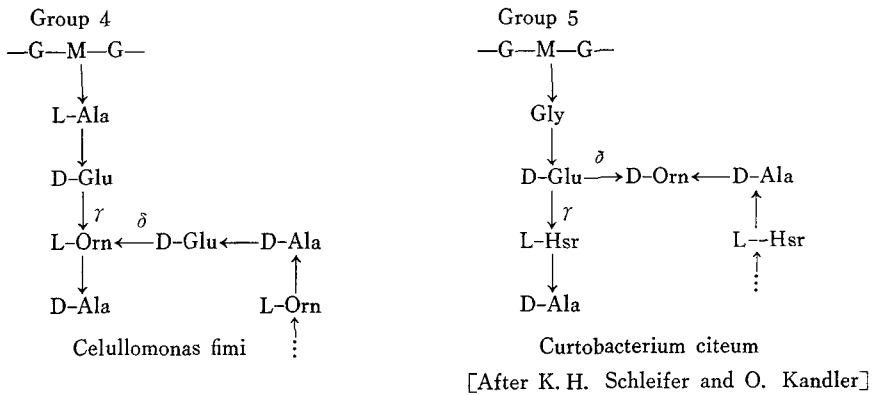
Group 4

—G—M—G—

L-Ala

D-Glu

$\gamma$ $\delta$

L-Orn ← D-Glu ← D-Ala

D-Ala L-Orn

Celullomonas fimi

Group 5

—G—M—G—

Gly

$\delta$

D-Glu → D-Orn ← D-Ala

$\gamma$

L-Hsr L--Hsr

D-Ala

Curtobacterium citeum

[After K. H. Schleifer and O. Kandler]